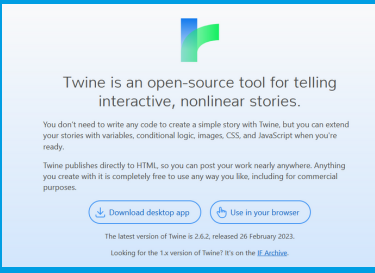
Twine is an open-source tool for telling interactive, nonlinear stories.

You don't need to write any code to create a simple story with Twine, but you can extend your stories with variables, conditional logic, images, CSS, and JavaScript when you're ready.

Twine publishes directly to HTML, so you can post your work nearly anywhere. Anything you create with it is completely free to use any way you like, including for commercial purposes.

Download desktop app

Use in your browser

The latest version of Twine is 2.6.2, released 26 February 2023.

Looking for the 1.x version of Twine? It's on the IF Archive.